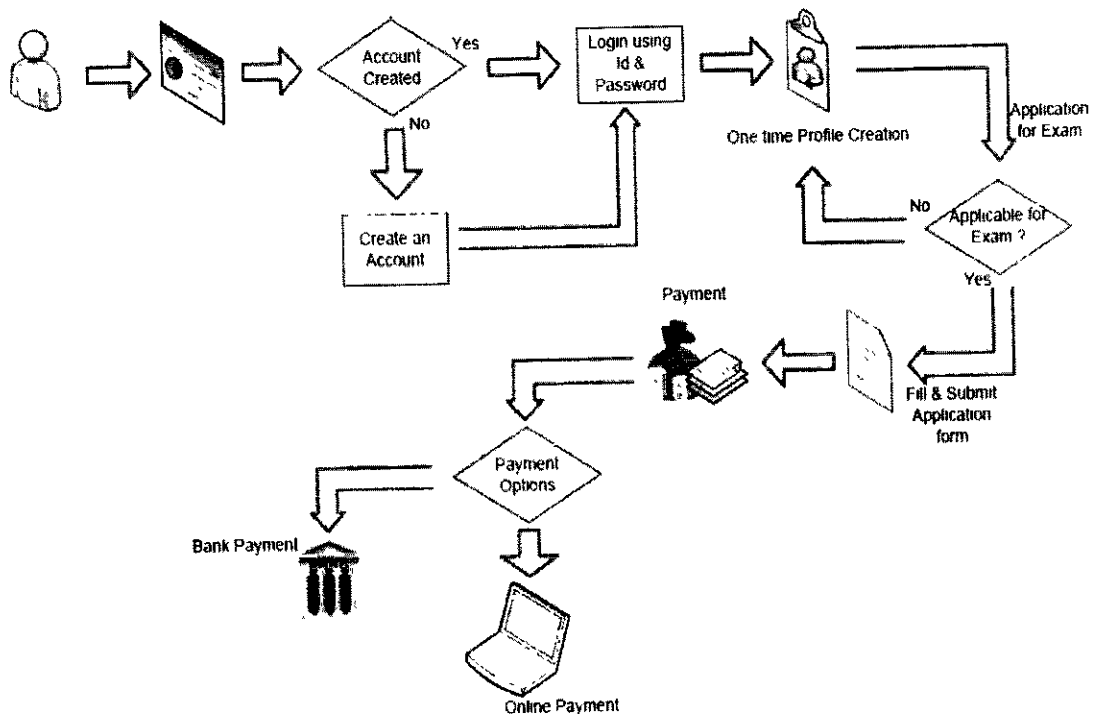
Account Created

Yes

Login using id & Password

No

Create an Account

One time Profile Creation

Application for Exam

No

Applicable for Exam ?

Yes

Payment

Fill & Submit Application form

Payment Options

Bank Payment

Online Payment